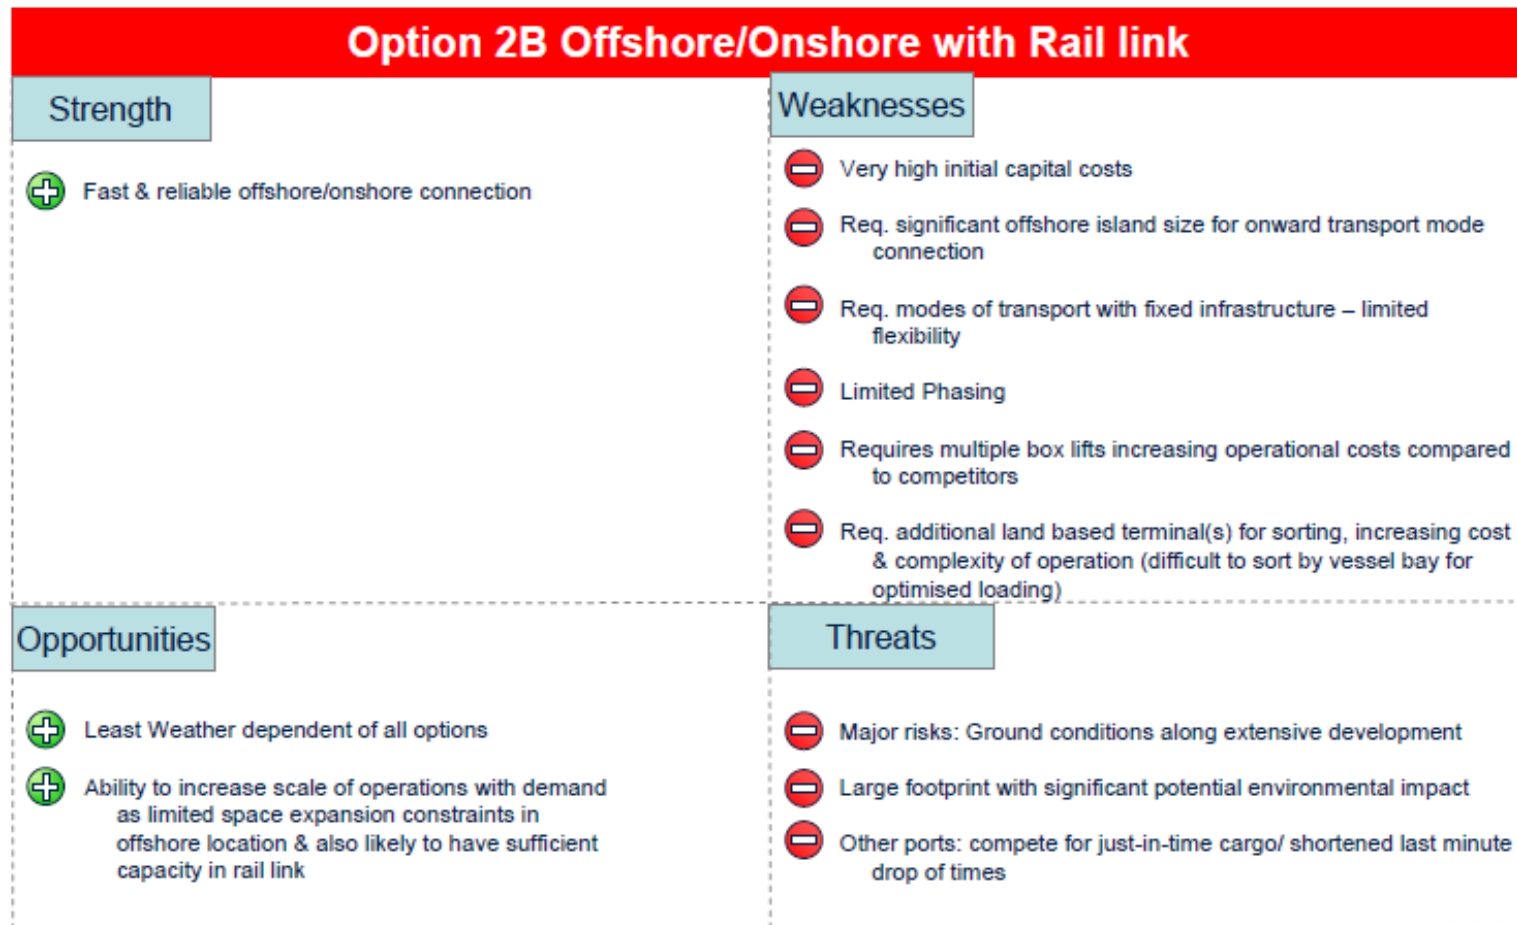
Option 2B Offshore/Onshore with Rail link

Strength

Fast & reliable offshore/onshore connection

Weaknesses

Very high initial capital costs

Req. significant offshore island size for onward transport mode connection

Req. modes of transport with fixed infrastructure – limited flexibility

Limited Phasing

Requires multiple box lifts increasing operational costs compared to competitors

Req. additional land based terminal(s) for sorting, increasing cost & complexity of operation (difficult to sort by vessel bay for optimised loading)

Opportunities

Least Weather dependent of all options

Ability to increase scale of operations with demand as limited space expansion constraints in offshore location & also likely to have sufficient capacity in rail link

Threats

Major risks: Ground conditions along extensive development

Large footprint with significant potential environmental impact

Other ports: compete for just-in-time cargo/ shortened last minute drop of times